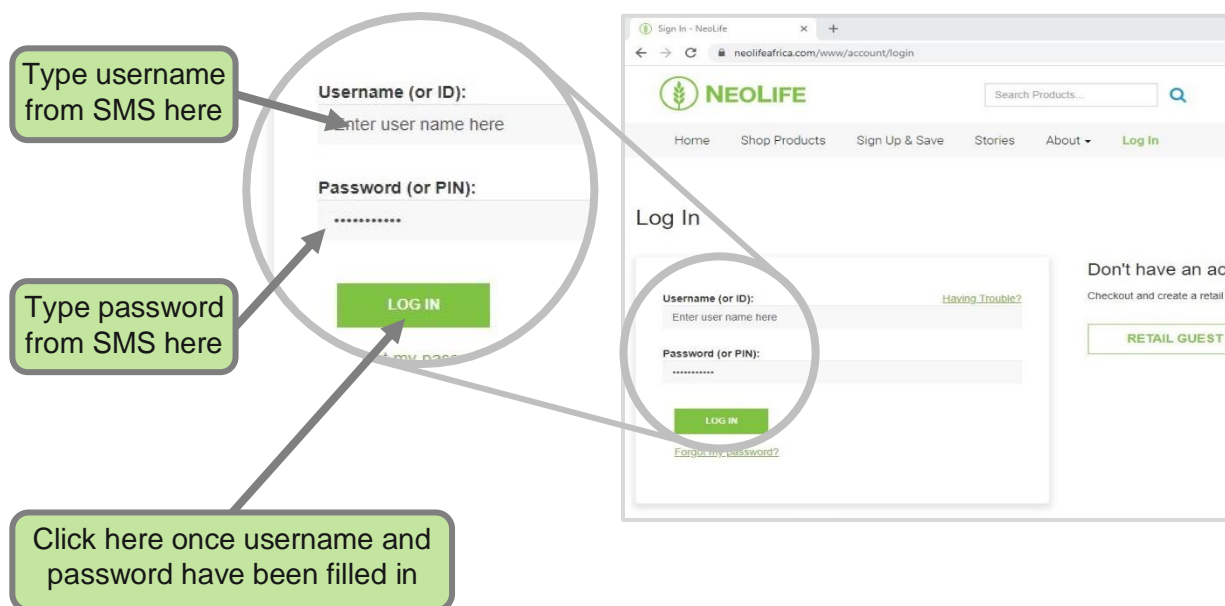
Type username from SMS here

Type password from SMS here

Click here once username and password have been filled in

Username (or ID):

Enter user name here

Password (or PIN):

••••••••••••

LOG IN

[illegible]t my pass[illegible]

Sign In - NeoLife × +

neolifeafrica.com/www/account/login

NEOLIFE

Search Products...

Home Shop Products Sign Up & Save Stories About Log In

Log In

Username (or ID): Having Trouble?

Enter user name here

Password (or PIN):

••••••••••••

LOG IN

Forgot my password?

Don't have an ac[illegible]

Checkout and create a retail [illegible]

RETAIL GUEST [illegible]